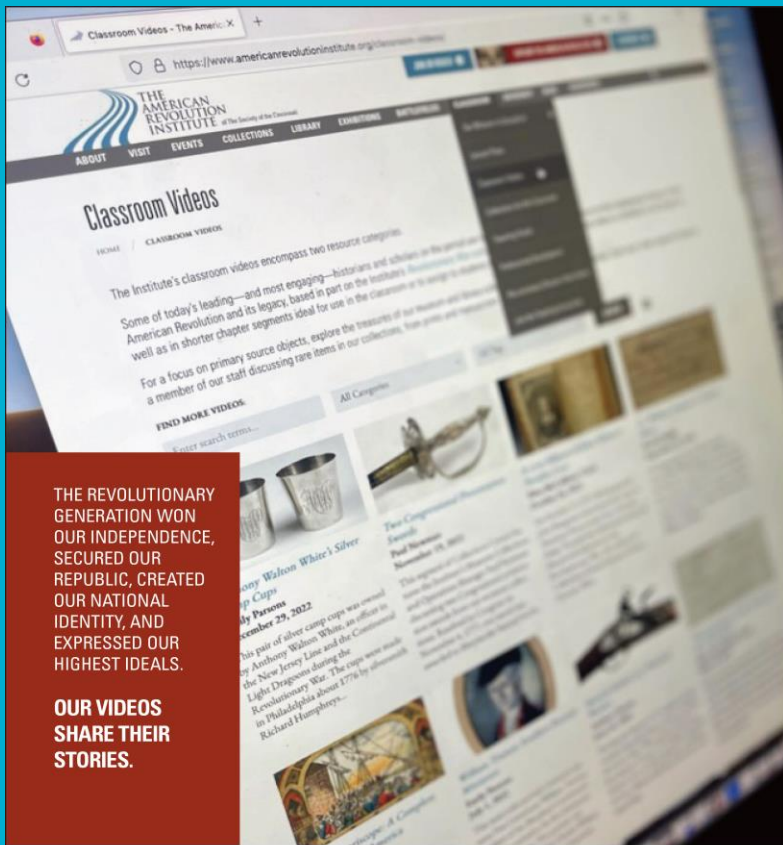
Classroom Videos - The Americ ×

https://www.americanrevolutioninstitute.org/classroom-videos/

THE AMERICAN REVOLUTION INSTITUTE of The Society of the Cincinnati

ABOUT VISIT EVENTS COLLECTIONS LIBRARY EXHIBITIONS BATTLEFIELDS

Classroom Videos

HOME / CLASSROOM VIDEOS

The Institute's classroom videos encompass two resource categories.

Some of today's leading—and most engaging—historians and scholars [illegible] American Revolution and its legacy, based in part on the Institute's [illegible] well as in shorter chapter segments ideal for use in the classroom or to assign to students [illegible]

For a focus on primary source objects, explore the treasures of our museum and library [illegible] a member of our staff discussing rare items in our collections, from prints and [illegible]

FIND MORE VIDEOS:

Enter search terms...

All Categories

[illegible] Anthony Walton White's Silver Camp Cups
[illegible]ly Parsons
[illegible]cember 29, 2022

This pair of silver camp cups was owned by Anthony Walton White, an officer in the New Jersey Line and the Continental Light Dragoons during the Revolutionary War. The cups were made in Philadelphia about 1776 by silversmith Richard Humphreys...

Two Congressional Presentation Swords
Paul Newman
November 19, 2021

THE REVOLUTIONARY GENERATION WON OUR INDEPENDENCE, SECURED OUR REPUBLIC, CREATED OUR NATIONAL IDENTITY, AND EXPRESSED OUR HIGHEST IDEALS.

OUR VIDEOS SHARE THEIR STORIES.